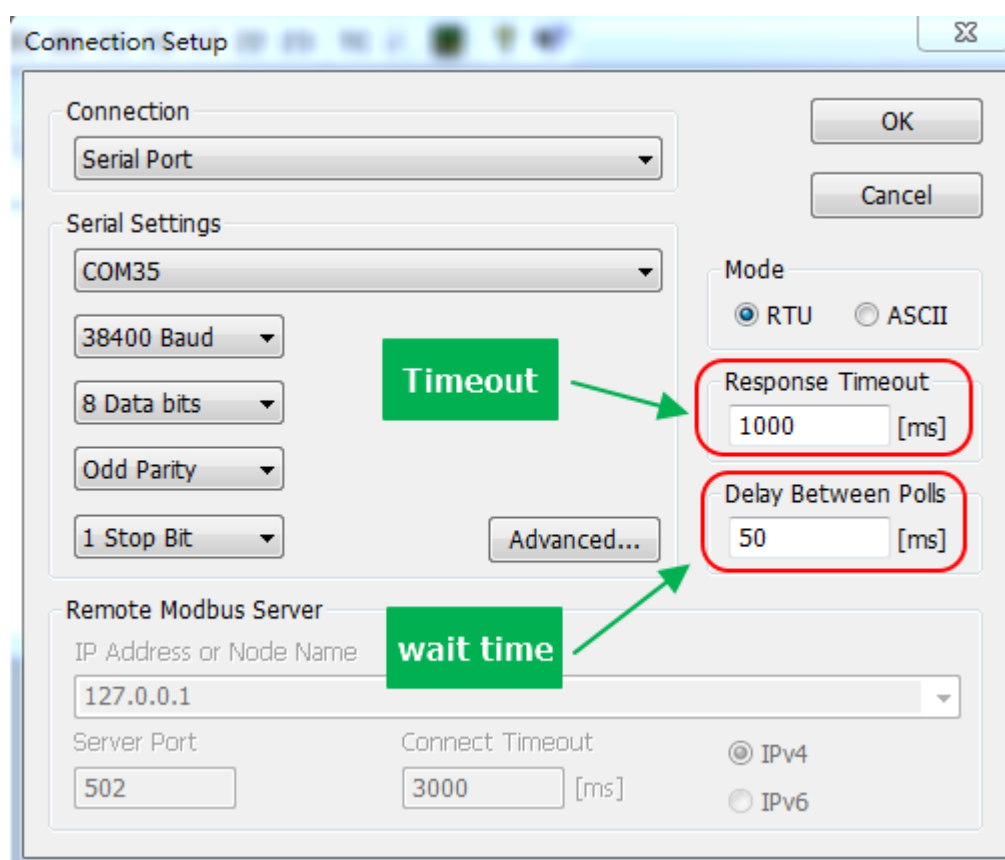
Connection Setup

Connection
Serial Port

Serial Settings
COM35
38400 Baud
8 Data bits
Odd Parity
1 Stop Bit
Advanced...

OK
Cancel

Mode
RTU ASCII

Timeout

Response Timeout
1000 [ms]

Delay Between Polls
50 [ms]

wait time

Remote Modbus Server
IP Address or Node Name
127.0.0.1
Server Port
502
Connect Timeout
3000 [ms]
IPv4
IPv6